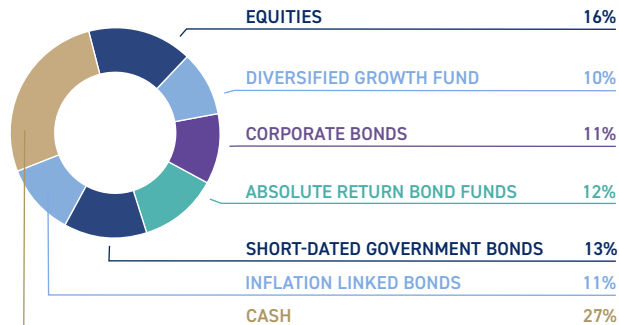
| | |
|---|---|
| EQUITIES | 16% |
| DIVERSIFIED GROWTH FUND | 10% |
| CORPORATE BONDS | 11% |
| ABSOLUTE RETURN BOND FUNDS | 12% |
| SHORT-DATED GOVERNMENT BONDS | 13% |
| INFLATION LINKED BONDS | 11% |
| CASH | 27% |